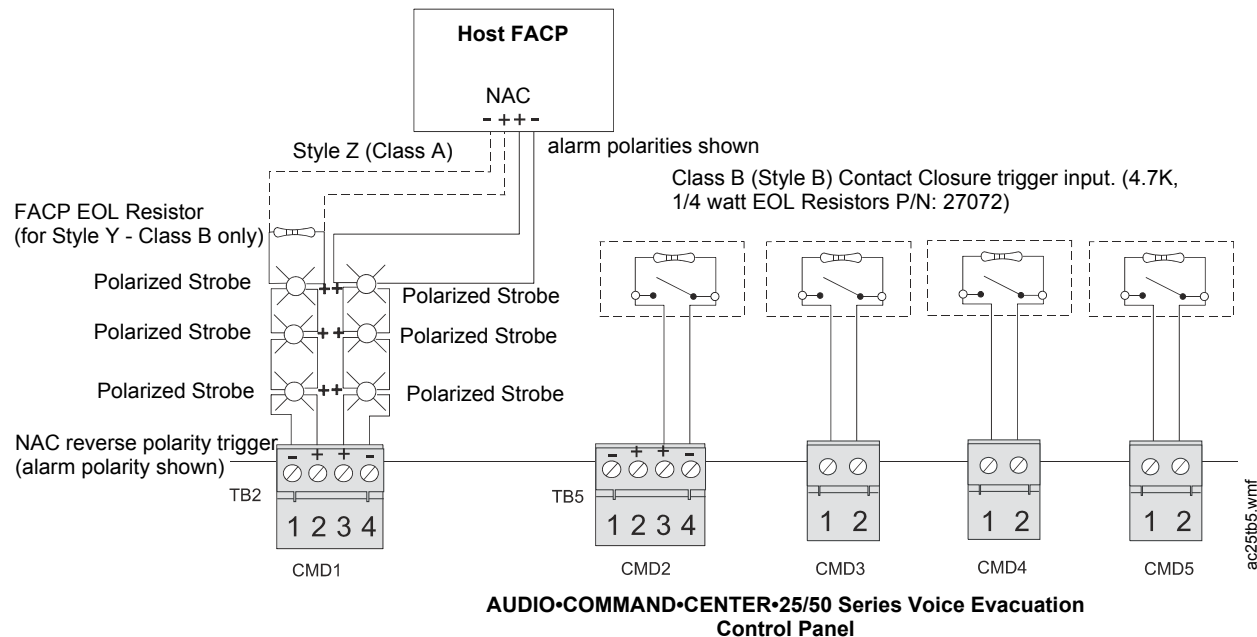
Host FACP

NAC
- + + -

Style Z (Class A)

alarm polarities shown

Class B (Style B) Contact Closure trigger input. (4.7K, 1/4 watt EOL Resistors P/N: 27072)

FACP EOL Resistor (for Style Y - Class B only)

Polarized Strobe
Polarized Strobe
Polarized Strobe
Polarized Strobe
Polarized Strobe
Polarized Strobe

++
++
++

NAC reverse polarity trigger (alarm polarity shown)

- + + -
TB2
1 2 3 4
CMD1

- + + -
TB5
1 2 3 4
CMD2

1 2
CMD3

1 2
CMD4

1 2
CMD5

ac25tb5.wmf

AUDIO•COMMAND•CENTER•25/50 Series Voice Evacuation Control Panel